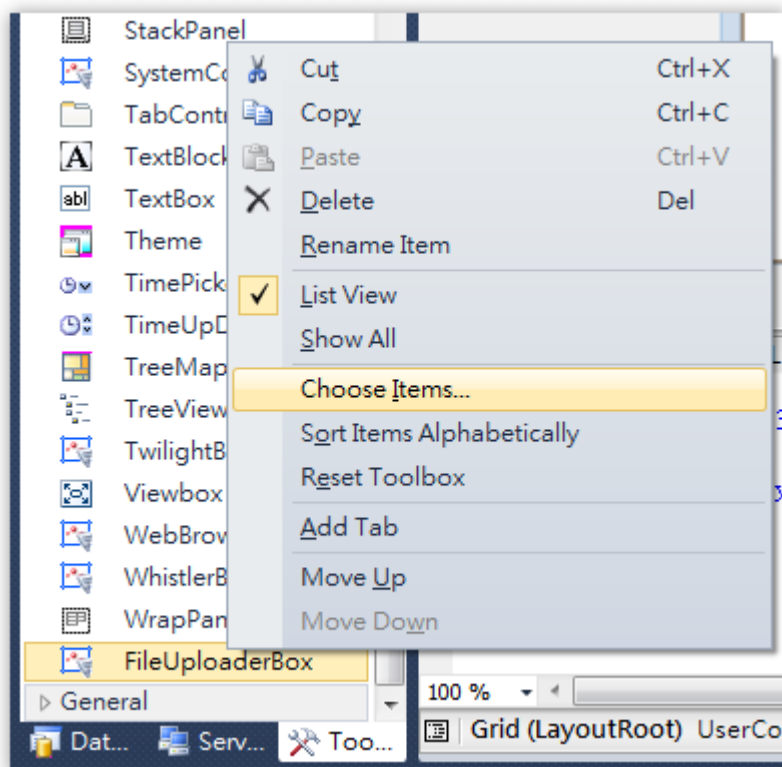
StackPanel
SystemCo
TabContr
TextBlock
TextBox
Theme
TimePick
TimeUpD
TreeMap
TreeView
TwilightB
Viewbox
WebBrow
WhistlerB
WrapPan
FileUploaderBox
General

| | |
|---|---|
| Cut | Ctrl+X |
| Copy | Ctrl+C |
| Paste | Ctrl+V |
| Delete | Del |
| Rename Item | |
| List View | |
| Show All | |
| Choose Items... | |
| Sort Items Alphabetically | |
| Reset Toolbox | |
| Add Tab | |
| Move Up | |
| Move Down | |

100 %
Dat... Serv... Too...
Grid (LayoutRoot) UserCo